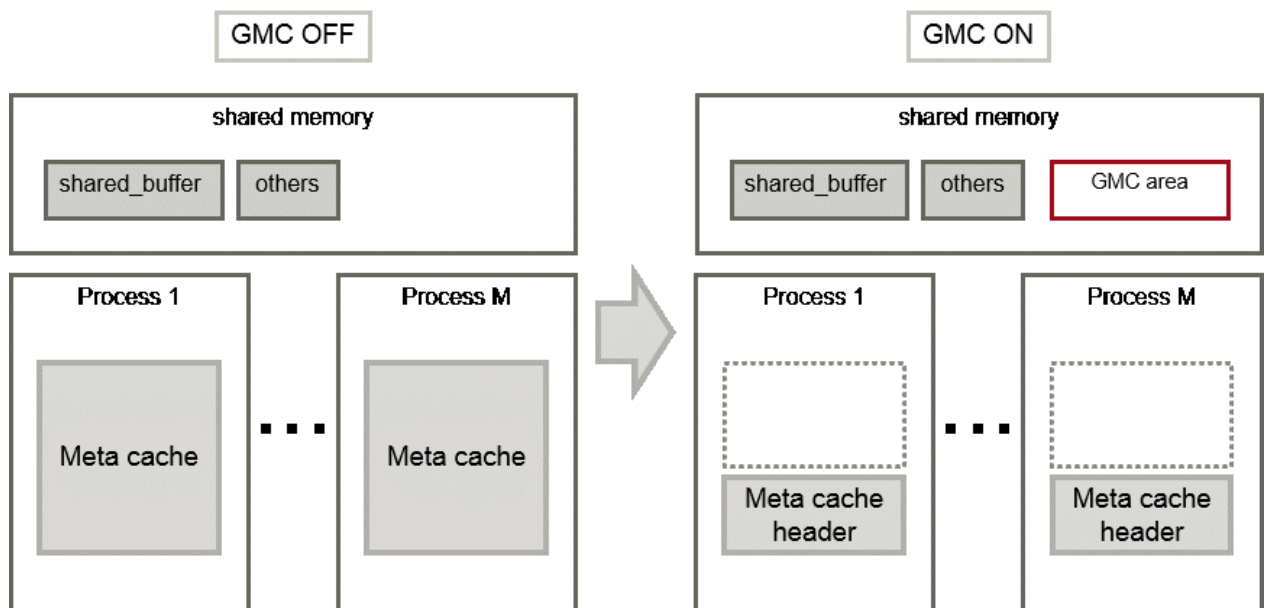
GMC OFF

shared memory

shared_buffer

others

Process 1

Meta cache

Process M

Meta cache

GMC ON

shared memory

shared_buffer

others

GMC area

Process 1

Meta cache header

Process M

Meta cache header